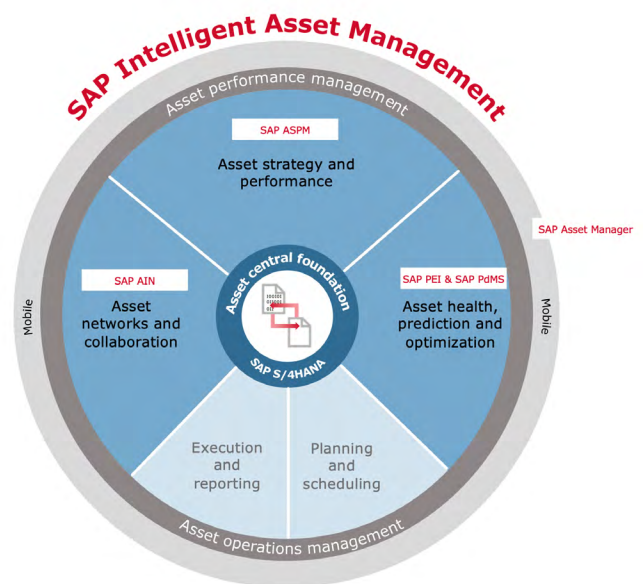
SAP Intelligent Asset Management

Asset performance management

SAP ASPM

Asset strategy and performance

SAP Asset Manager

SAP AIN

Asset networks and collaboration

Asset central foundation

SAP S/4HANA

SAP PEI & SAP PdMS

Asset health, prediction and optimization

Mobile

Mobile

Execution and reporting

Planning and scheduling

Asset operations management